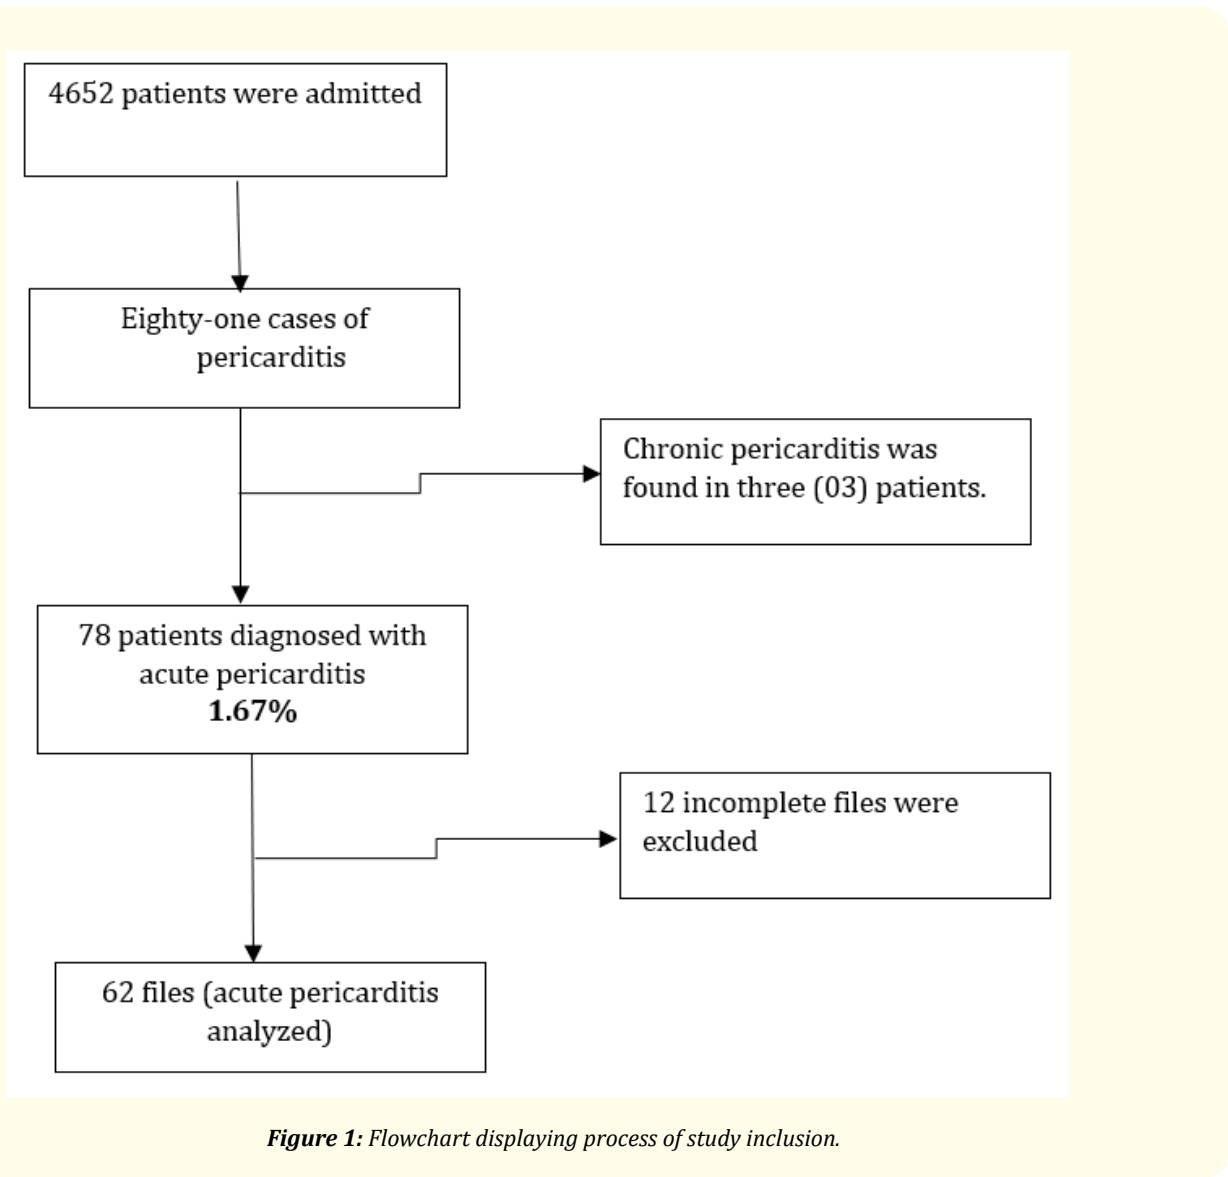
4652 patients were admitted

Eighty-one cases of pericarditis

Chronic pericarditis was found in three (03) patients.

78 patients diagnosed with acute pericarditis
**1.67%**

12 incomplete files were excluded

62 files (acute pericarditis analyzed)

***Figure 1:*** *Flowchart displaying process of study inclusion.*